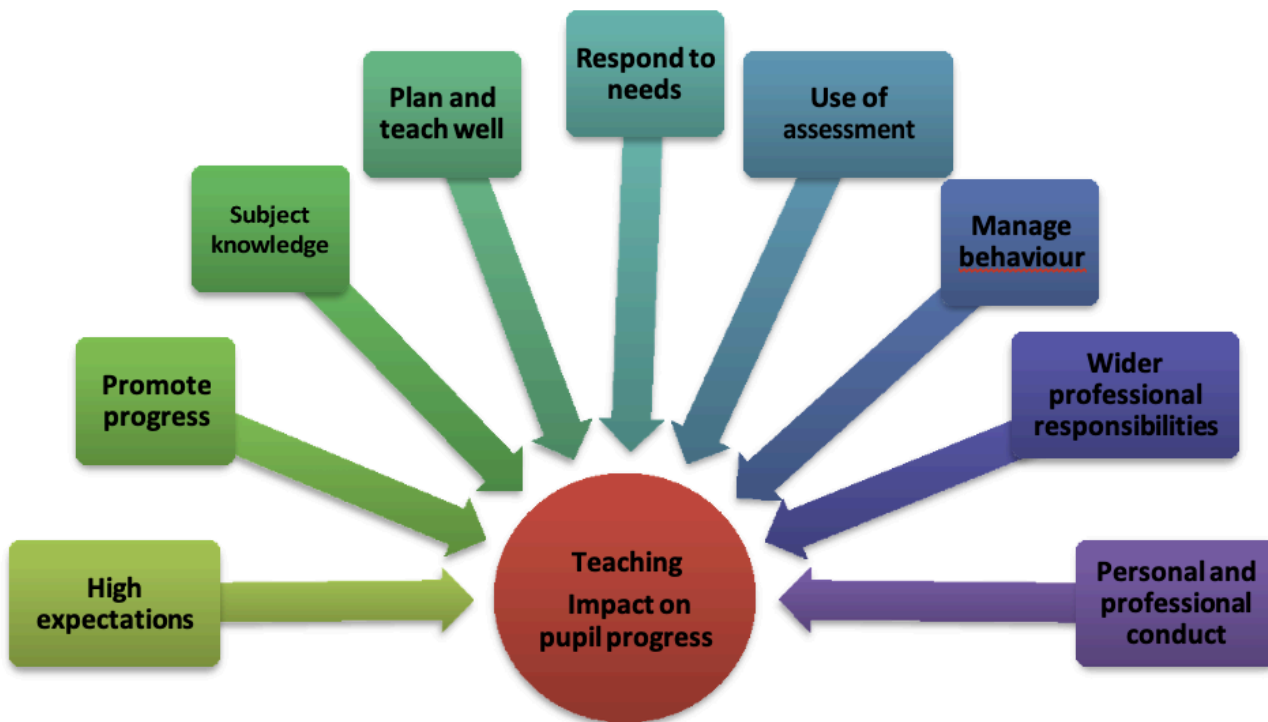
High expectations

Promote progress

Subject knowledge

Plan and teach well

Respond to needs

Use of assessment

Manage behaviour

Wider professional responsibilities

Personal and professional conduct

Teaching
Impact on pupil progress